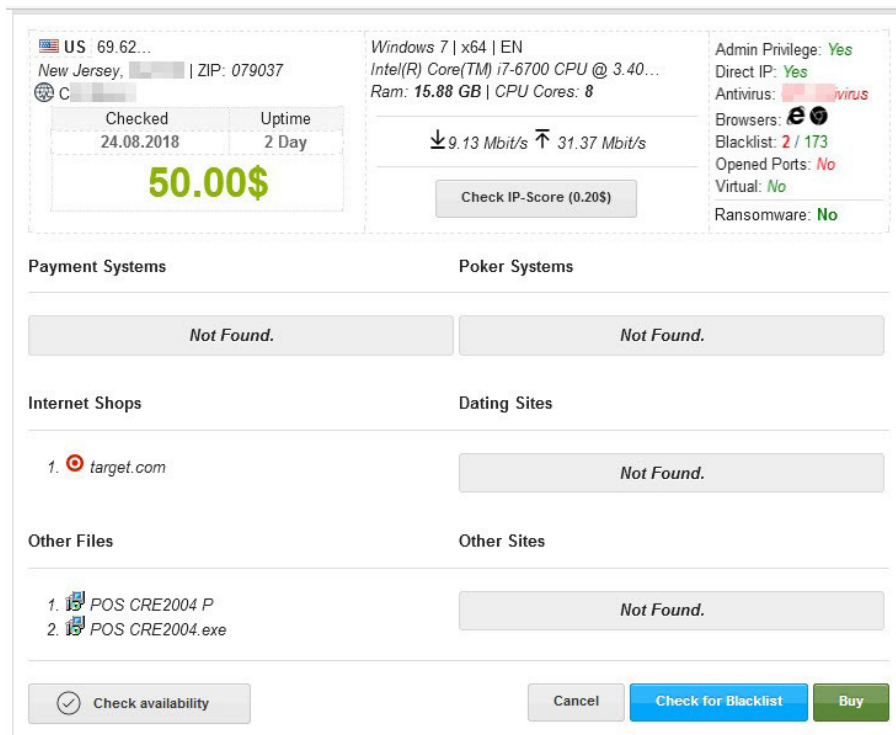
US 69.62...
New Jersey, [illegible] | ZIP: 079037
C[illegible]

| Checked | Uptime |
|---|---|
| 24.08.2018 | 2 Day |

50.00$

Windows 7 | x64 | EN
Intel(R) Core(TM) i7-6700 CPU @ 3.40...
Ram: 15.88 GB | CPU Cores: 8

9.13 Mbit/s 31.37 Mbit/s

Check IP-Score (0.20$)

Admin Privilege: Yes
Direct IP: Yes
Antivirus: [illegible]virus
Browsers:
Blacklist: 2 / 173
Opened Ports: No
Virtual: No
Ransomware: No

Payment Systems

Not Found.

Poker Systems

Not Found.

Internet Shops

1. target.com

Dating Sites

Not Found.

Other Files

1. POS CRE2004 P
2. POS CRE2004.exe

Other Sites

Not Found.

Check availability

Cancel

Check for Blacklist

Buy